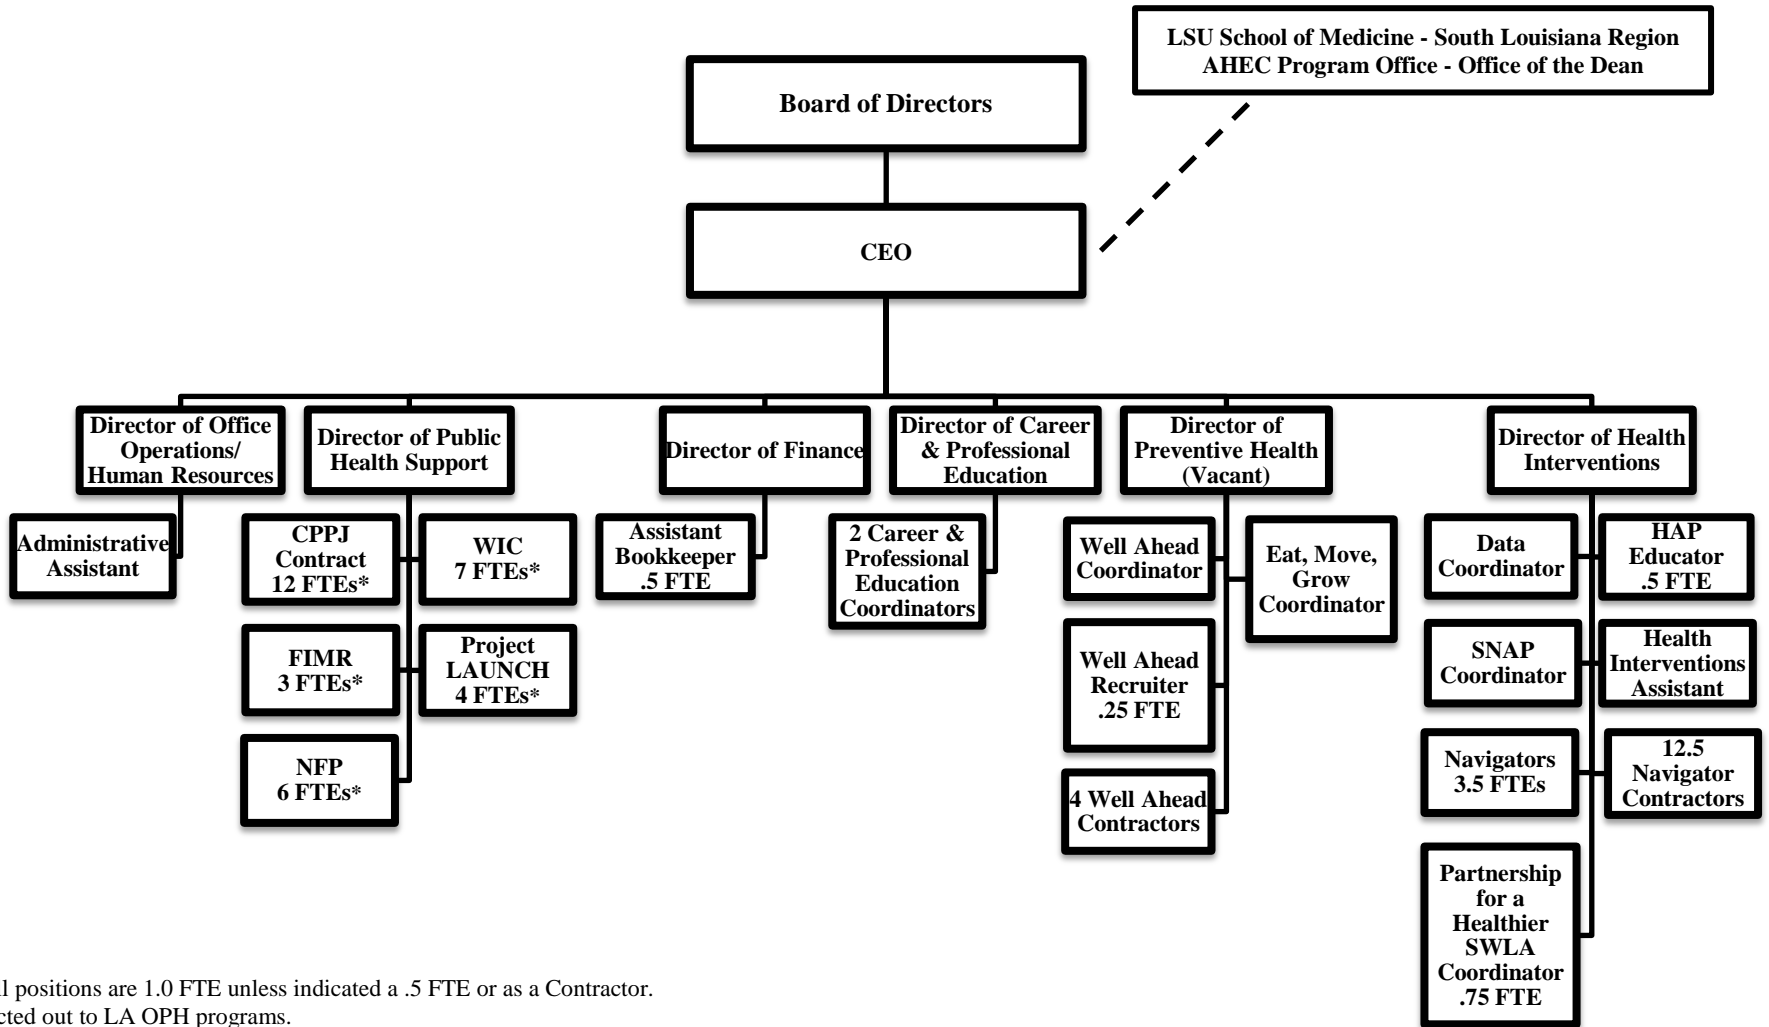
LSU School of Medicine - South Louisiana Region
AHEC Program Office - Office of the Dean

Board of Directors

CEO

Director of Office Operations/ Human Resources

Administrative Assistant

Director of Public Health Support

CPPJ Contract 12 FTEs*

WIC 7 FTEs*

FIMR 3 FTEs*

Project LAUNCH 4 FTEs*

NFP 6 FTEs*

Director of Finance

Assistant Bookkeeper .5 FTE

Director of Career & Professional Education

2 Career & Professional Education Coordinators

Director of Preventive Health (Vacant)

Well Ahead Coordinator

Eat, Move, Grow Coordinator

Well Ahead Recruiter .25 FTE

4 Well Ahead Contractors

Director of Health Interventions

Data Coordinator

HAP Educator .5 FTE

SNAP Coordinator

Health Interventions Assistant

Navigators 3.5 FTEs

12.5 Navigator Contractors

Partnership for a Healthier SWLA Coordinator .75 FTE

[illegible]l positions are 1.0 FTE unless indicated a .5 FTE or as a Contractor.
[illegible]cted out to LA OPH programs.